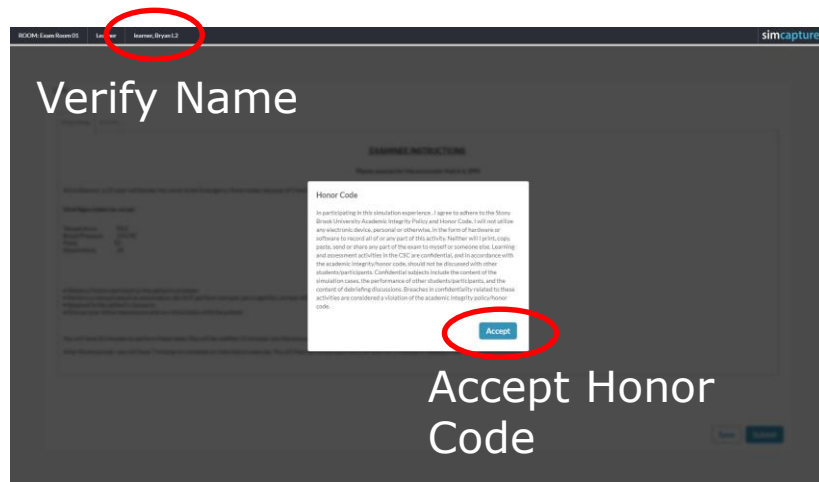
ROOM: Exam Room 01 Learner learner, Bryan L2

simcapture

Verify Name

EXAMINEE INSTRUCTIONS

Honor Code

In participating in this simulation experience, I agree to adhere to the Stony Brook University Academic Integrity Policy and Honor Code. I will not utilize any electronic device, personal or otherwise, in the form of hardware or software to record all of or any part of this activity. Neither will I print, copy, paste, send or share any part of the exam to myself or someone else. Learning and assessment activities in the CSC are confidential, and in accordance with the academic integrity/honor code, should not be discussed with other students/participants. Confidential subjects include the content of the simulation cases, the performance of other students/participants, and the content of debriefing discussions. Breaches in confidentiality related to these activities are considered a violation of the academic integrity policy/honor code.

Accept

Accept Honor Code

Save Submit